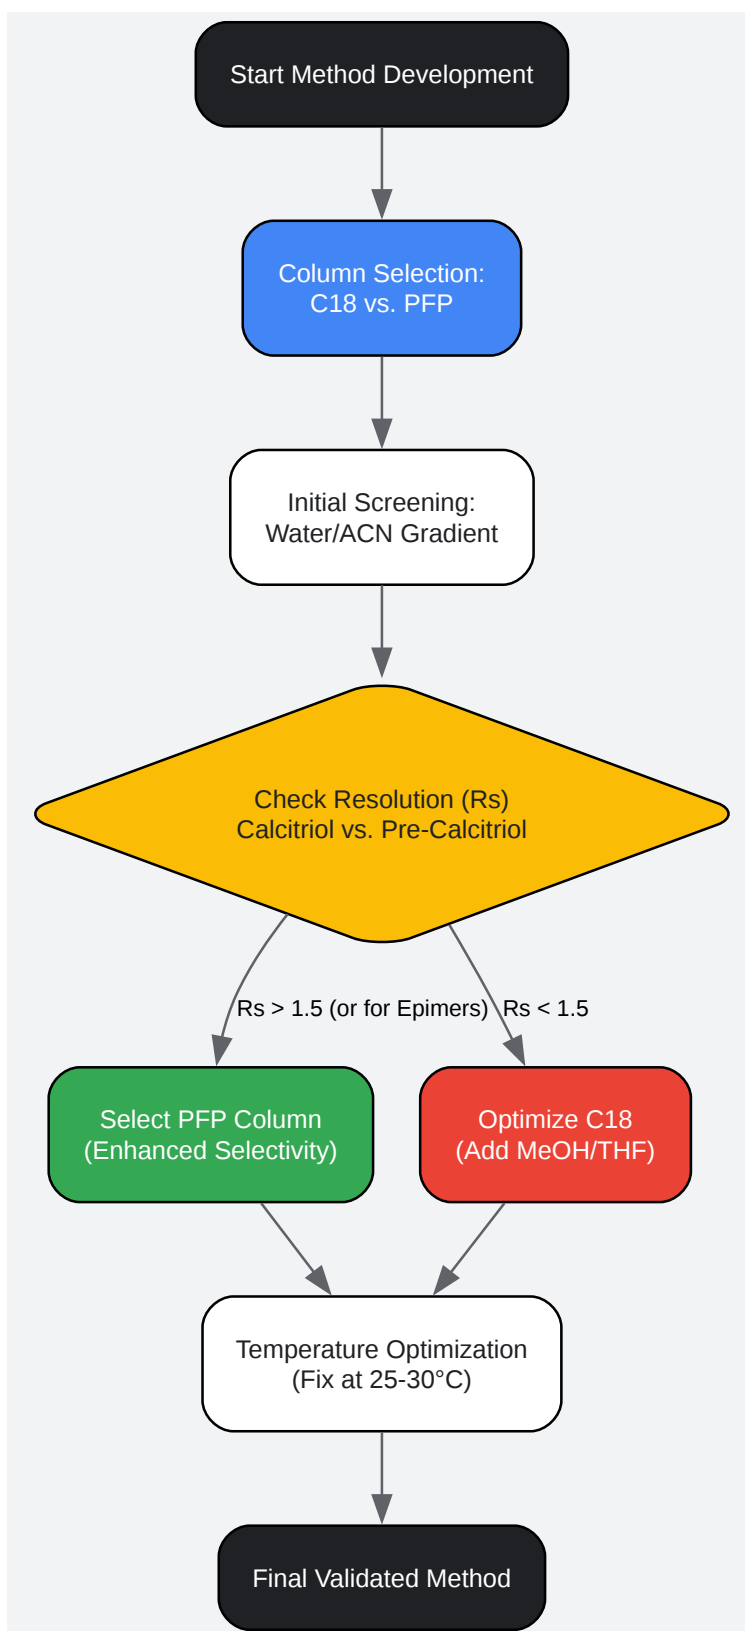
Start Method Development

Column Selection:
C18 vs. PFP

Initial Screening:
Water/ACN Gradient

Check Resolution (Rs)
Calcitriol vs. Pre-Calcitriol

Rs > 1.5 (or for Epimers)

Rs < 1.5

Select PFP Column
(Enhanced Selectivity)

Optimize C18
(Add MeOH/THF)

Temperature Optimization
(Fix at 25-30°C)

Final Validated Method